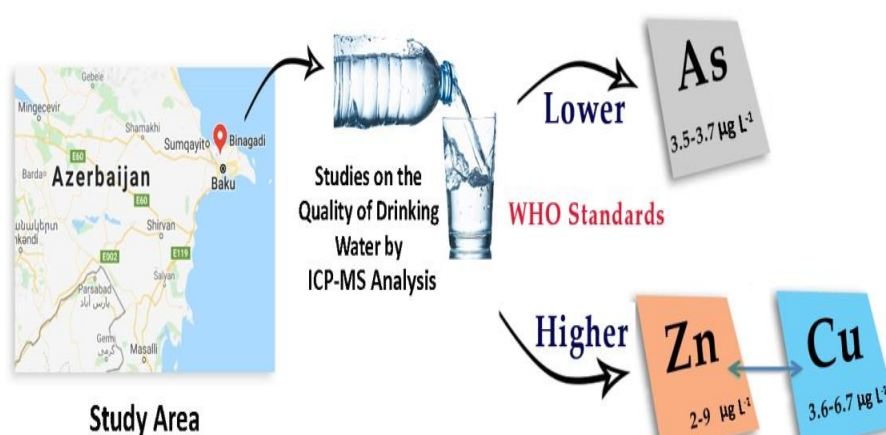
Gebele
Mingecevir
Shamakhi
Sumqayit
Binagadi
E60
Barda
Azerbaijan
Baku
E60
Shirvan
E119
E002
Salyan
Parsabad
پارس آباد
Masalli
Study Area

Studies on the Quality of Drinking Water by ICP-MS Analysis

Lower
As
3.5-3.7 μg $L^{-1}$

WHO Standards

Higher
Zn
2-9 μg $L^{-1}$
Cu
3.6-6.7 μg $L^{-1}$